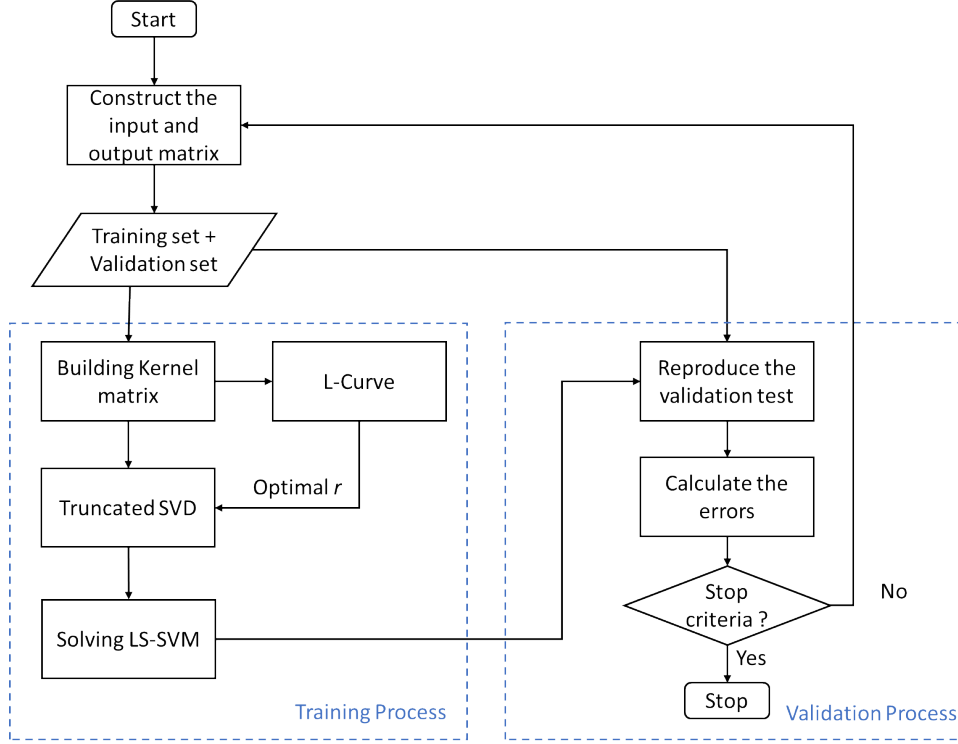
Start

Construct the input and output matrix

Training set + Validation set

Building Kernel matrix

L-Curve

Optimal $r$

Truncated SVD

Solving LS-SVM

Training Process

Reproduce the validation test

Calculate the errors

Stop criteria ?

No

Yes

Stop

Validation Process